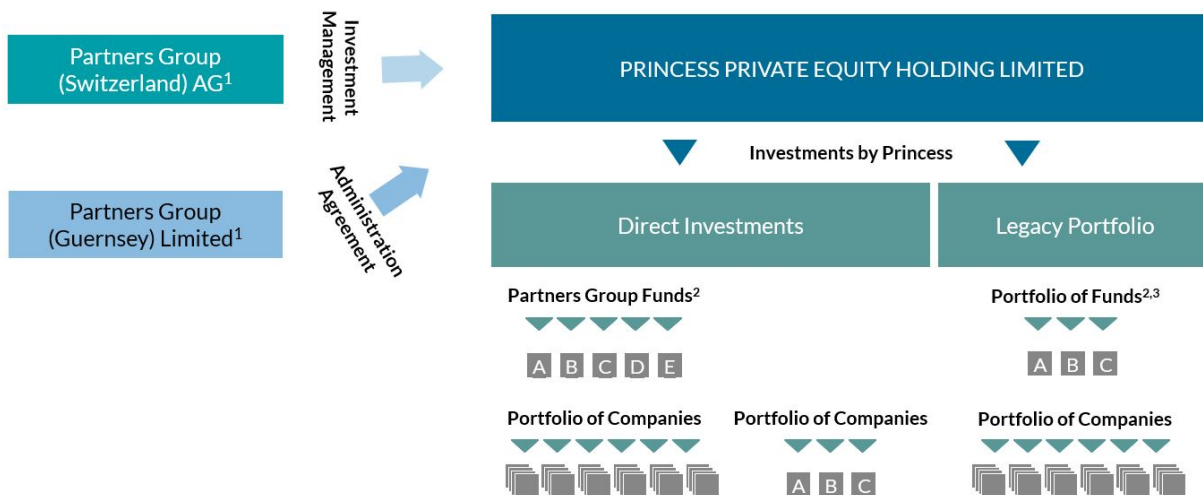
Partners Group (Switzerland) AG$^1$

Investment Management

Partners Group (Guernsey) Limited$^1$

Administration Agreement

PRINCESS PRIVATE EQUITY HOLDING LIMITED

Investments by Princess

Direct Investments

Legacy Portfolio

Partners Group Funds$^2$

A B C D E

Portfolio of Companies

Portfolio of Companies

A B C

Portfolio of Funds$^{2,3}$

A B C

Portfolio of Companies